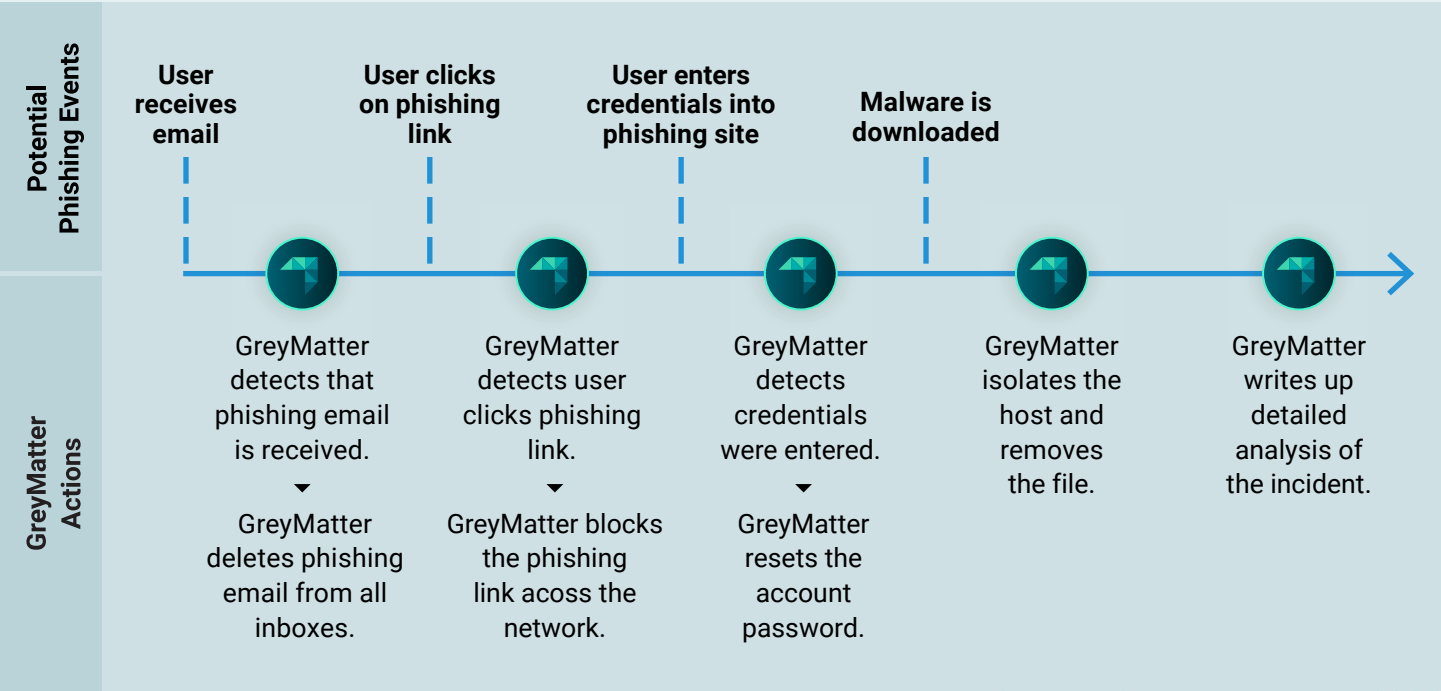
Potential Phishing Events

User receives email

User clicks on phishing link

User enters credentials into phishing site

Malware is downloaded

GreyMatter Actions

GreyMatter detects that phishing email is received.

GreyMatter deletes phishing email from all inboxes.

GreyMatter detects user clicks phishing link.

GreyMatter blocks the phishing link acoss the network.

GreyMatter detects credentials were entered.

GreyMatter resets the account password.

GreyMatter isolates the host and removes the file.

GreyMatter writes up detailed analysis of the incident.